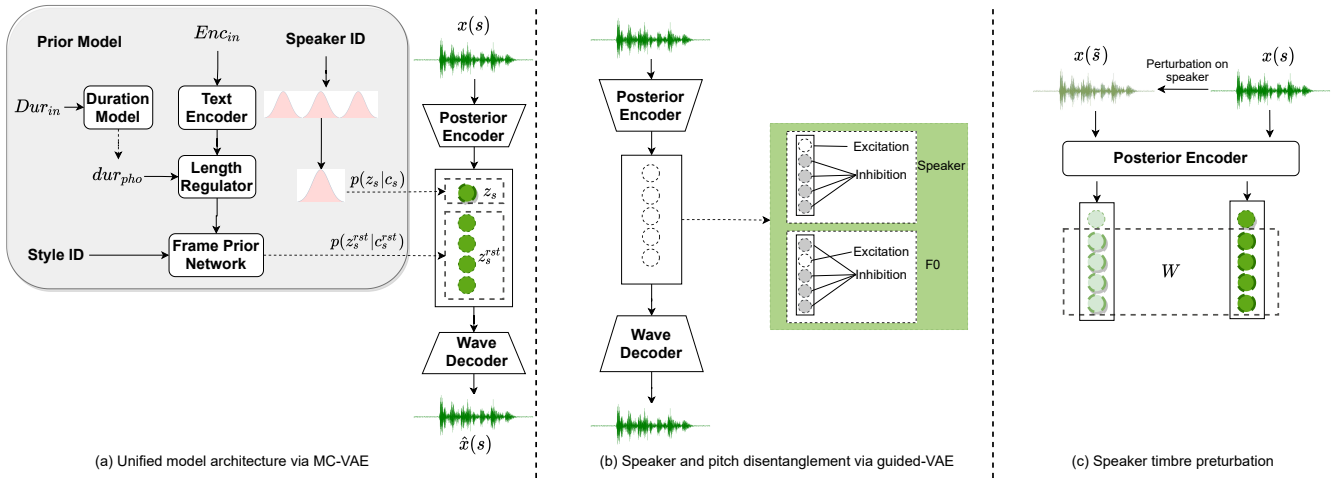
Prior Model

$Enc_{in}$

Speaker ID

$Dur_{in}$

Duration Model

Text Encoder

$dur_{pho}$

Length Regulator

Style ID

Frame Prior Network

$p(z_s|c_s)$

$p(z_s^{rst}|c_s^{rst})$

$x(s)$

Posterior Encoder

$z_s$

$z_s^{rst}$

Wave Decoder

$\hat{x}(s)$

(a) Unified model architecture via MC-VAE

Posterior Encoder

Excitation

Inhibition

Speaker

Excitation

Inhibition

F0

Wave Decoder

(b) Speaker and pitch disentanglement via guided-VAE

$x(\tilde{s})$

Perturbation on speaker

$x(s)$

Posterior Encoder

$W$

(c) Speaker timbre preturbation